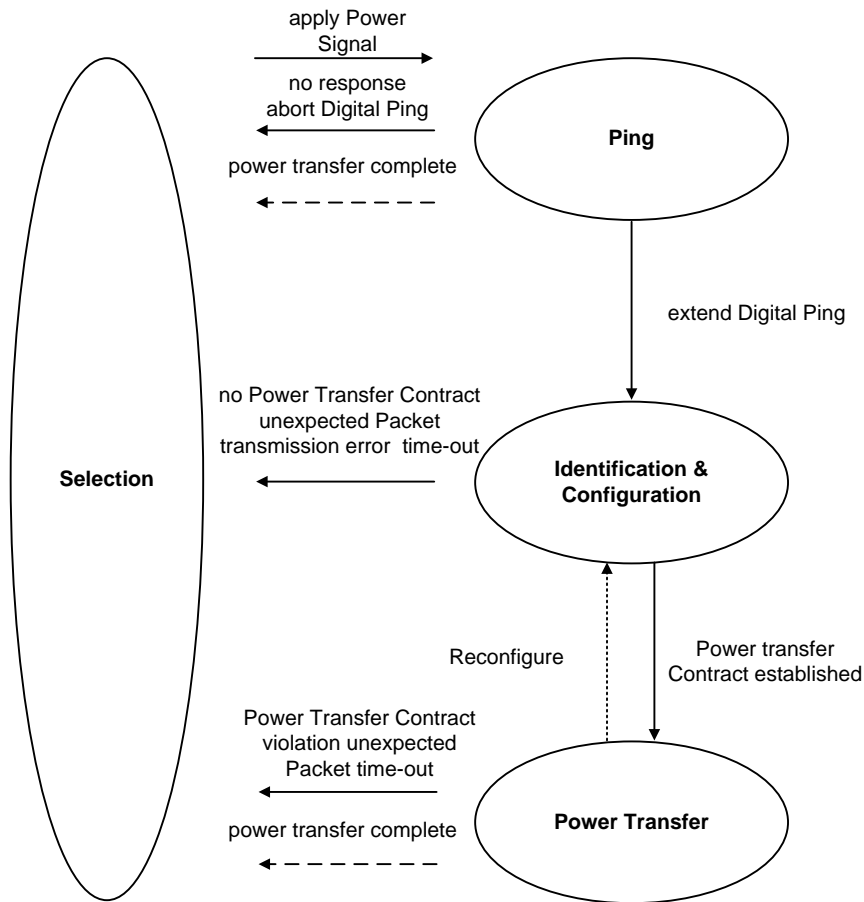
apply Power Signal

no response abort Digital Ping

Ping

power transfer complete

extend Digital Ping

no Power Transfer Contract unexpected Packet transmission error time-out

Selection

Identification & Configuration

Reconfigure

Power transfer Contract established

Power Transfer Contract violation unexpected Packet time-out

power transfer complete

Power Transfer